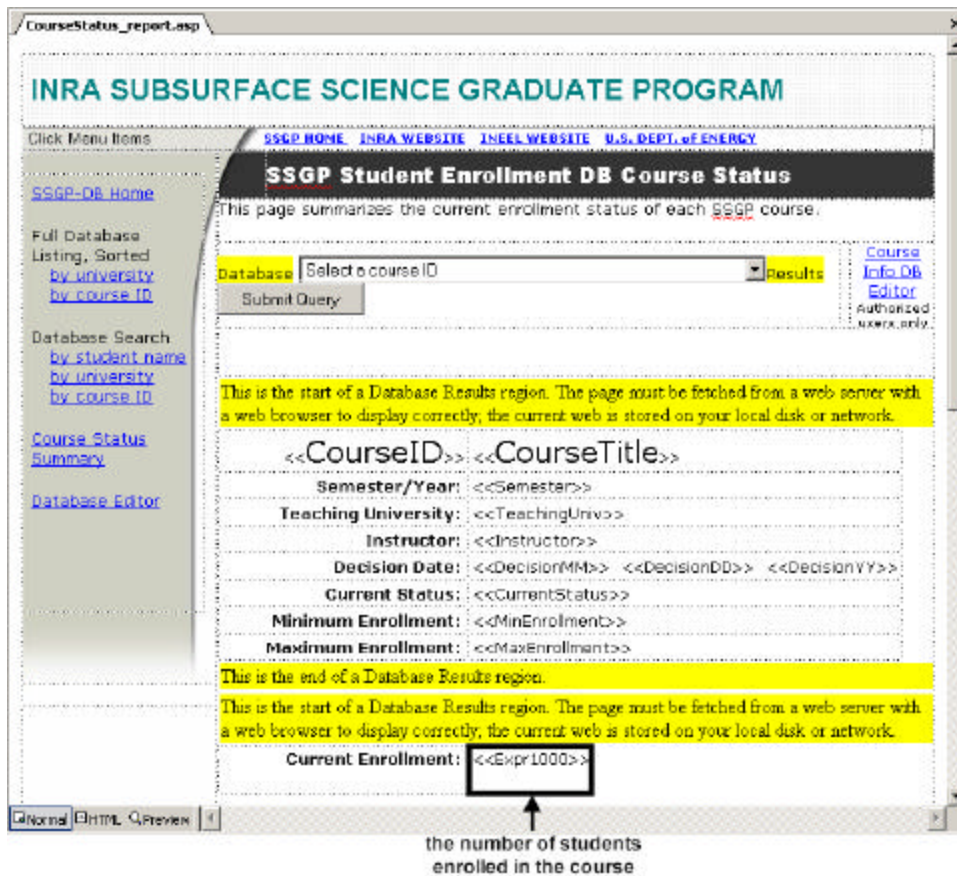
CourseStatus_report.asp

INRA SUBSURFACE SCIENCE GRADUATE PROGRAM

Click Menu Items

SSGP HOME INRA WEBSITE INEEL WEBSITE U.S. DEPT. of ENERGY

SSGP Student Enrollment DB Course Status

This page summarizes the current enrollment status of each SSGP course.

SSGP-DB Home

Full Database Listing, Sorted
by university
by course ID

Database Search
by student name
by university
by course ID

Course Status Summary

Database Editor

Database Select a course ID Results

Submit Query

Course Info DB Editor
Authorized users only

This is the start of a Database Results region. The page must be fetched from a web server with a web browser to display correctly; the current web is stored on your local disk or network.

| <<CourseID>> | <<CourseTitle>> |
|---|---|
| Semester/Year: | <<Semester>> |
| Teaching University: | <<TeachingUniv>> |
| Instructor: | <<Instructor>> |
| Decision Date: | <<DecisionMM>> <<DecisionDD>> <<DecisionYY>> |
| Current Status: | <<CurrentStatus>> |
| Minimum Enrollment: | <<MinEnrollment>> |
| Maximum Enrollment: | <<MaxEnrollment>> |

This is the end of a Database Results region.

This is the start of a Database Results region. The page must be fetched from a web server with a web browser to display correctly; the current web is stored on your local disk or network.

Current Enrollment: <<Expr1000>>

Normal HTML Preview

the number of students enrolled in the course